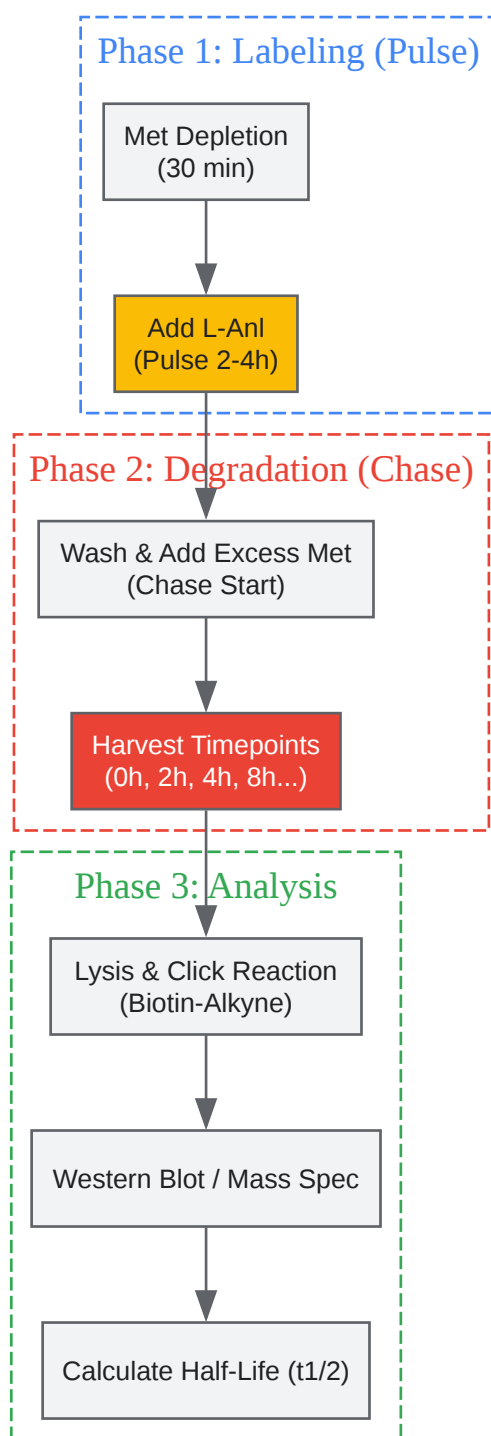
Phase 1: Labeling (Pulse)

Met Depletion
(30 min)

Add L-Anl
(Pulse 2-4h)

Phase 2: Degradation (Chase)

Wash & Add Excess Met
(Chase Start)

Harvest Timepoints
(0h, 2h, 4h, 8h...)

Phase 3: Analysis

Lysis & Click Reaction
(Biotin-Alkyne)

Western Blot / Mass Spec

Calculate Half-Life (t1/2)